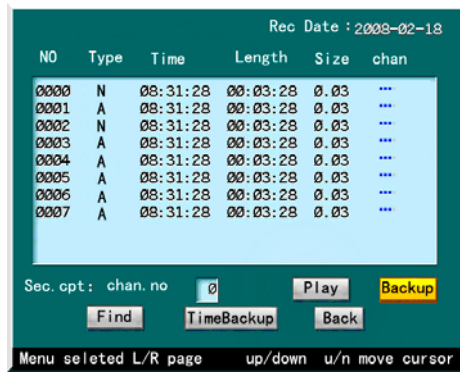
Rec Date : 2008-02-18

| NO | Type | Time | Length | Size | chan |
|---|---|---|---|---|---|
| 0000 | N | 08:31:28 | 00:03:28 | 0.03 | ··· |
| 0001 | A | 08:31:28 | 00:03:28 | 0.03 | ··· |
| 0002 | N | 08:31:28 | 00:03:28 | 0.03 | ··· |
| 0003 | A | 08:31:28 | 00:03:28 | 0.03 | ··· |
| 0004 | A | 08:31:28 | 00:03:28 | 0.03 | ··· |
| 0005 | A | 08:31:28 | 00:03:28 | 0.03 | ··· |
| 0006 | A | 08:31:28 | 00:03:28 | 0.03 | ··· |
| 0007 | A | 08:31:28 | 00:03:28 | 0.03 | ··· |

Sec. cpt: chan. no 0 Play Backup

Find TimeBackup Back

Menu seleted L/R page up/down u/n move cursor